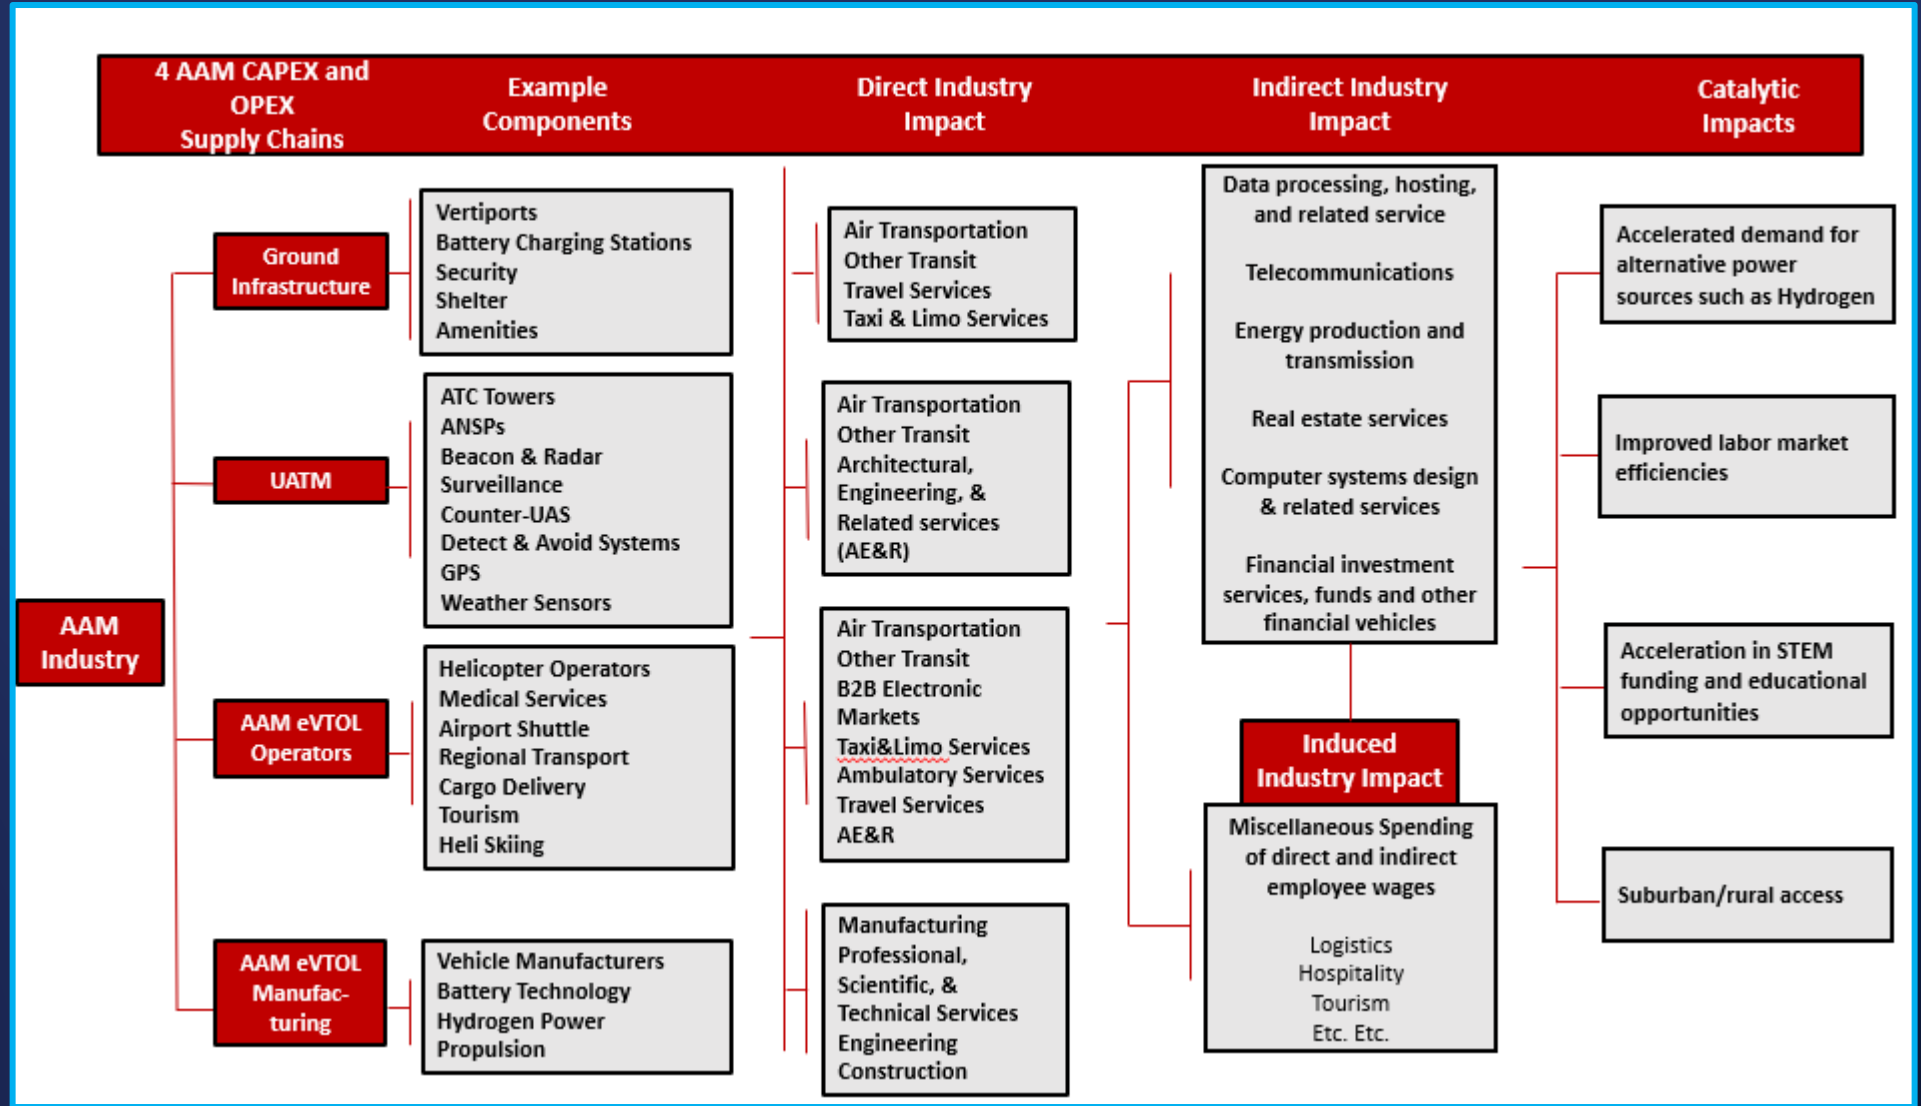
4 AAM CAPEX and OPEX Supply Chains

Example Components

Direct Industry Impact

Indirect Industry Impact

Catalytic Impacts

AAM Industry

Ground Infrastructure

Vertiports
Battery Charging Stations
Security
Shelter
Amenities

UATM

ATC Towers
ANSPs
Beacon & Radar
Surveillance
Counter-UAS
Detect & Avoid Systems
GPS
Weather Sensors

AAM eVTOL Operators

Helicopter Operators
Medical Services
Airport Shuttle
Regional Transport
Cargo Delivery
Tourism
Heli Skiing

AAM eVTOL Manufac-turing

Vehicle Manufacturers
Battery Technology
Hydrogen Power
Propulsion

Air Transportation
Other Transit
Travel Services
Taxi & Limo Services

Air Transportation
Other Transit
Architectural, Engineering, & Related services (AE&R)

Air Transportation
Other Transit
B2B Electronic Markets
Taxi&Limo Services
Ambulatory Services
Travel Services
AE&R

Manufacturing
Professional, Scientific, & Technical Services
Engineering
Construction

Data processing, hosting, and related service

Telecommunications

Energy production and transmission

Real estate services

Computer systems design & related services

Financial investment services, funds and other financial vehicles

Induced Industry Impact

Miscellaneous Spending of direct and indirect employee wages

Logistics
Hospitality
Tourism
Etc. Etc.

Accelerated demand for alternative power sources such as Hydrogen

Improved labor market efficiencies

Acceleration in STEM funding and educational opportunities

Suburban/rural access